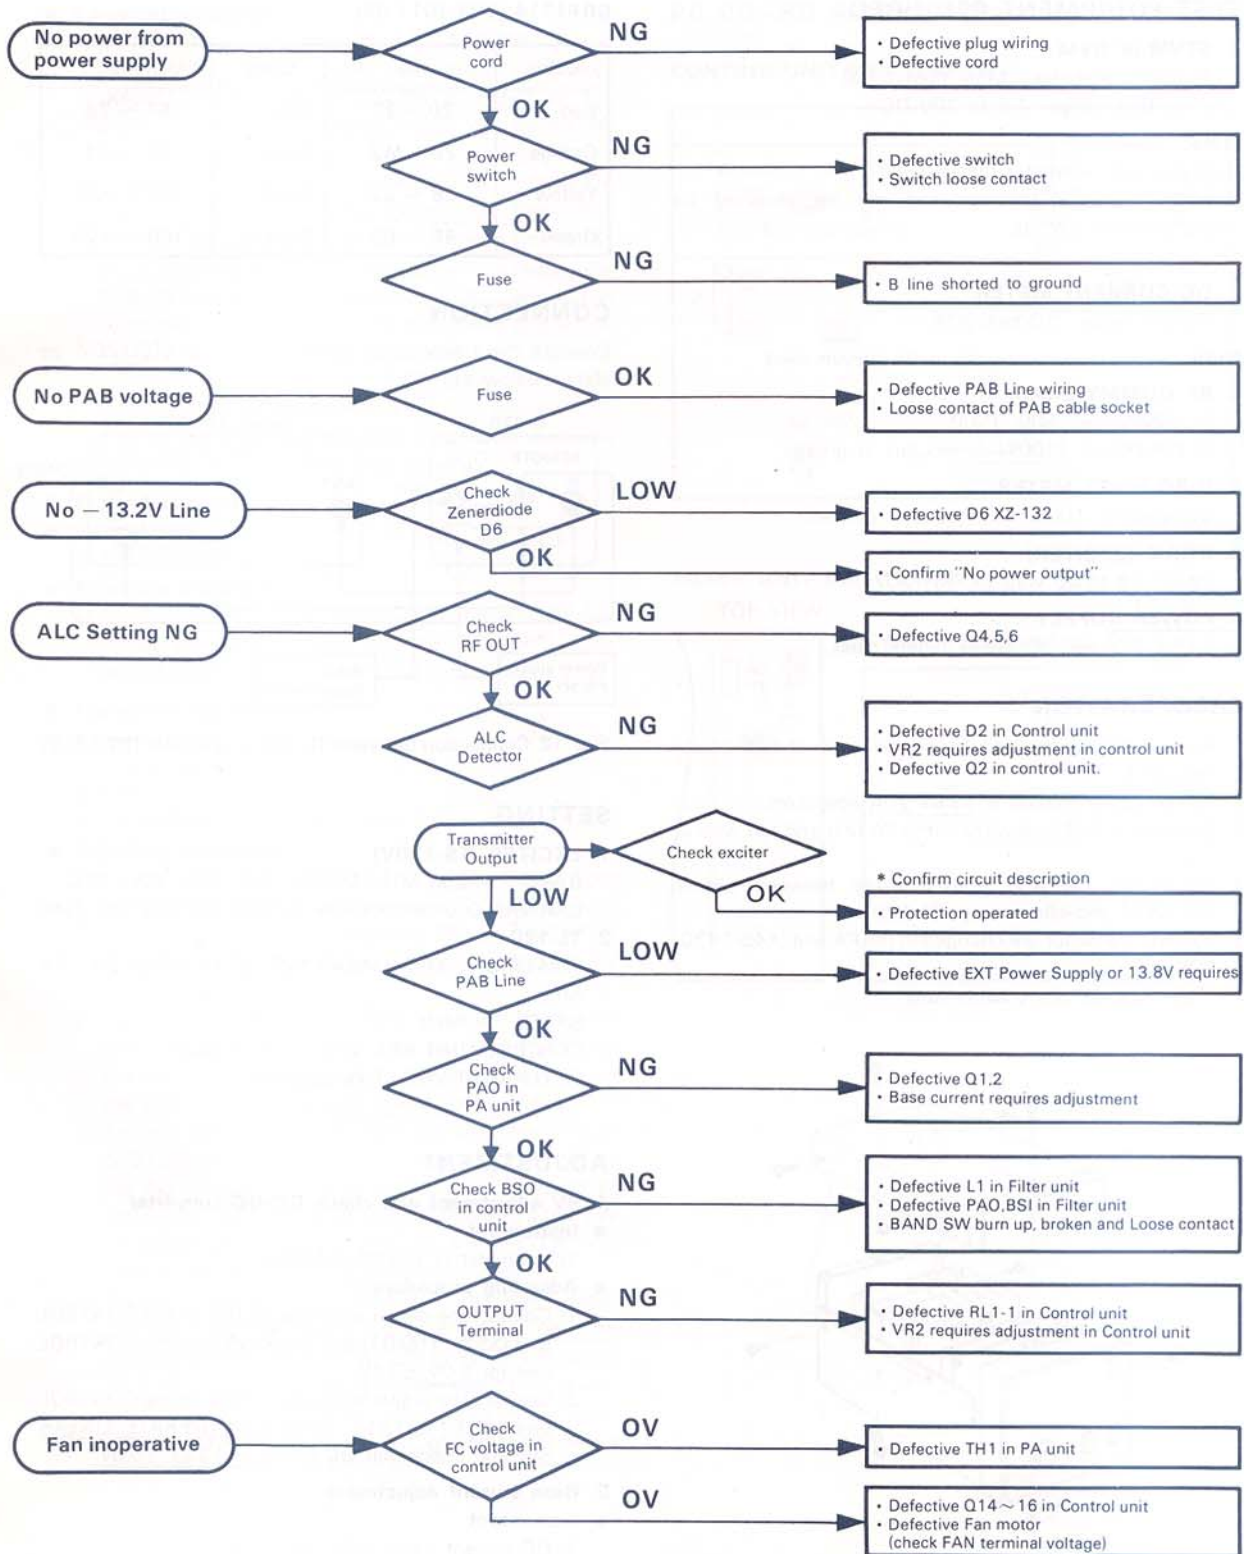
No power from power supply

Power cord

NG

• Defective plug wiring
• Defective cord

OK

Power switch

NG

• Defective switch
• Switch loose contact

OK

Fuse

NG

• B line shorted to ground

No PAB voltage

Fuse

OK

• Defective PAB Line wiring
• Loose contact of PAB cable socket

No $-13.2$V Line

Check Zenerdiode D6

LOW

• Defective D6 XZ-132

OK

• Confirm "No power output"

ALC Setting NG

Check RF OUT

NG

• Defective Q4,5,6

OK

ALC Detector

NG

• Defective D2 in Control unit
• VR2 requires adjustment in control unit
• Defective Q2 in control unit.

Transmitter Output

Check exciter

OK

* Confirm circuit description

• Protection operated

LOW

Check PAB Line

LOW

• Defective EXT Power Supply or 13.8V requires

OK

Check PAO in PA unit

NG

• Defective Q1,2
• Base current requires adjustment

OK

Check BSO in control unit

NG

• Defective L1 in Filter unit
• Defective PAO,BSI in Filter unit
• BAND SW burn up, broken and Loose contact

OK

OUTPUT Terminal

NG

• Defective RL1-1 in Control unit
• VR2 requires adjustment in Control unit

Fan inoperative

Check FC voltage in control unit

OV

• Defective TH1 in PA unit

OV

• Defective Q14$\sim$16 in Control unit
• Defective Fan motor
(check FAN terminal voltage)